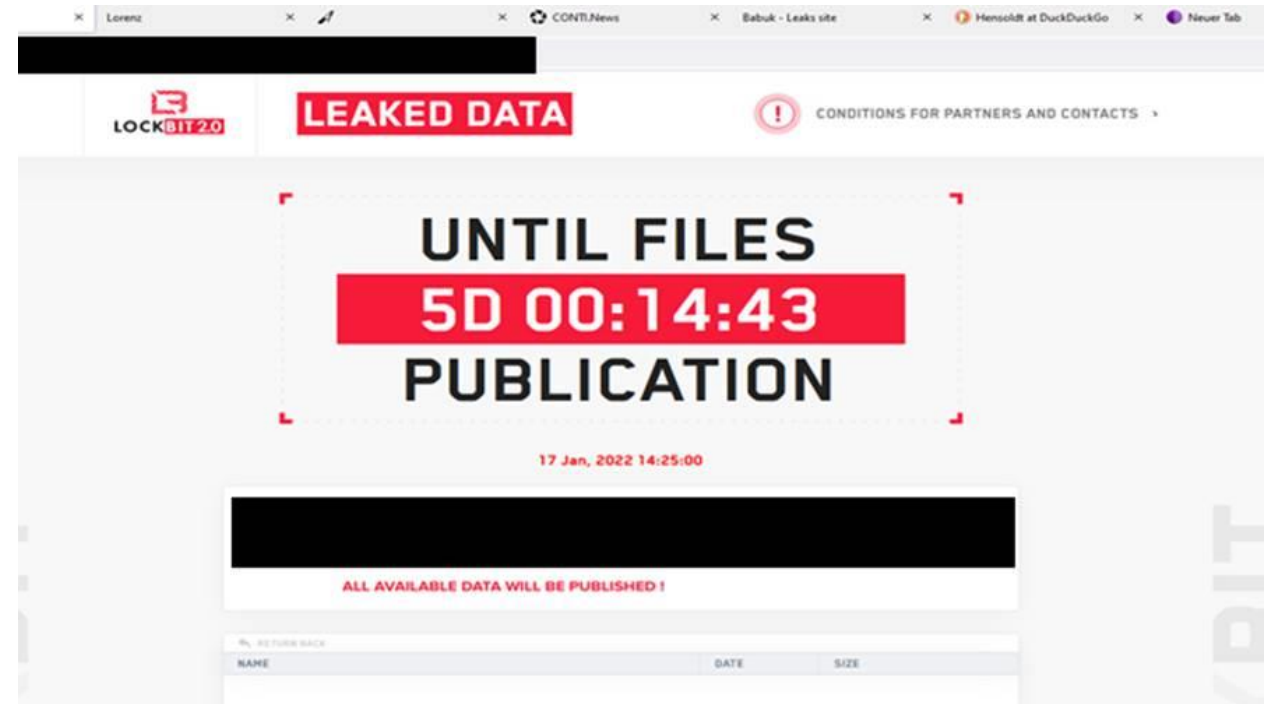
× Lorenz × × CONTI.News × Babuk - Leaks site × Hensoldt at DuckDuckGo × Neuer Tab

LOCKBIT 2.0

LEAKED DATA

CONDITIONS FOR PARTNERS AND CONTACTS ›

UNTIL FILES
5D 00:14:43
PUBLICATION

17 Jan, 2022 14:25:00

ALL AVAILABLE DATA WILL BE PUBLISHED !

RETURN BACK

| NAME | DATE | SIZE |
|---|---|---|